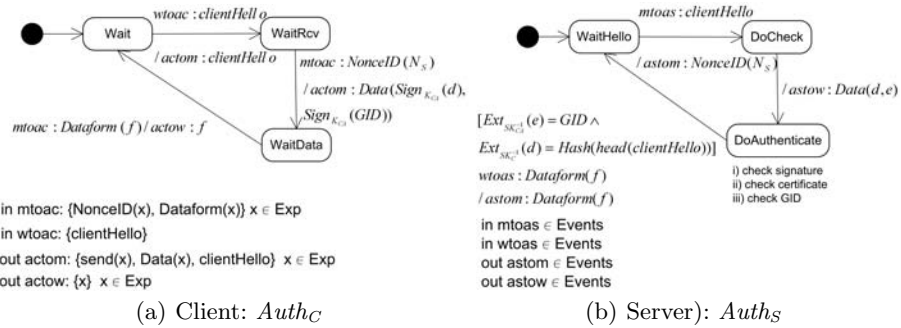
Wait

$wtoac : clientHell\,o$

WaitRcv

$/\,actom : clientHell\,o$

$mtoac : NonceID(N_S)$

$/\,actom : Data(Sign_{K_{Ca}}(d),$

$Sign_{K_{Ca}}(GID))$

$mtoac : Dataform(f)\,/\,actow : f$

WaitData

in mtoac: {NonceID(x), Dataform(x)} $x \in$ Exp

in wtoac: {clientHello}

out actom: {send(x), Data(x), clientHello} $x \in$ Exp

out actow: {x} $x \in$ Exp

(a) Client: $Auth_C$

WaitHello

$mtoas : clientHello$

DoCheck

$/\,astom : NonceID(N_S)$

$/\,astow : Data(d,e)$

$[Ext_{SK_{Ca}^{-1}}(e) = GID \wedge$

$Ext_{SK_{Ca}^{-1}}(d) = Hash(head(clientHello))]$

$wtoas : Dataform(f)$

$/\,astom : Dataform(f)$

DoAuthenticate

i) check signature
ii) check certificate
iii) check GID

in mtoas $\in$ Events
in wtoas $\in$ Events
out astom $\in$ Events
out astow $\in$ Events

(b) Server): $Auth_S$